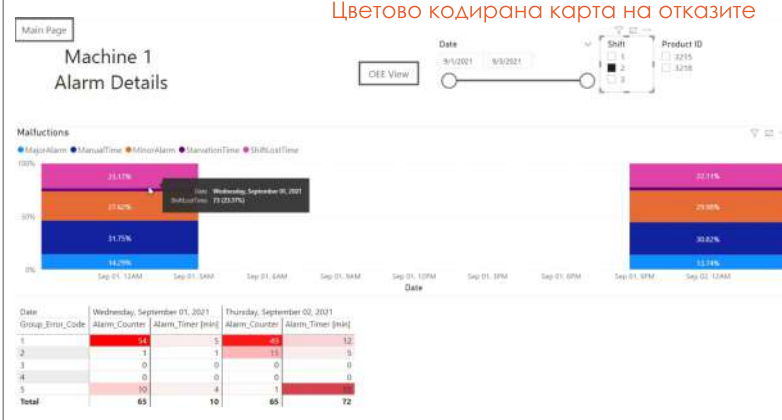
Цветово кодирана карта на отказите

Main Page

Machine 1
Alarm Details

OEE View

Date
9/1/2021 9/3/2021

Shift
1
2
3

Product ID
3215
3218

Malfuctions

MajorAlarm ManualTime MinorAlarm StarvationTime ShiftLostTime

100%
50%
0%

23.17%
27.42%
31.75%
14.29%

Date Wednesday, September 01, 2021
ShiftLostTime 73 (23.17%)

22.11%
29.98%
30.82%
13.74%

Sep 01, 12AM Sep 01, 3AM Sep 01, 6AM Sep 01, 9AM Sep 01, 12PM Sep 01, 3PM Sep 01, 6PM Sep 01, 9PM Sep 02, 12AM

Date

| Date | Wednesday, September 01, 2021 | | Thursday, September 02, 2021 | |
|---|---|---|---|---|
| Group_Error_Code | Alarm_Counter | Alarm_Timer [min] | Alarm_Counter | Alarm_Timer [min] |
| 1 | 54 | 5 | 49 | 12 |
| 2 | 1 | 1 | 15 | 5 |
| 3 | 0 | 0 | 0 | 0 |
| 4 | 0 | 0 | 0 | 0 |
| 5 | 10 | 4 | 1 | 55 |
| Total | 65 | 10 | 65 | 72 |